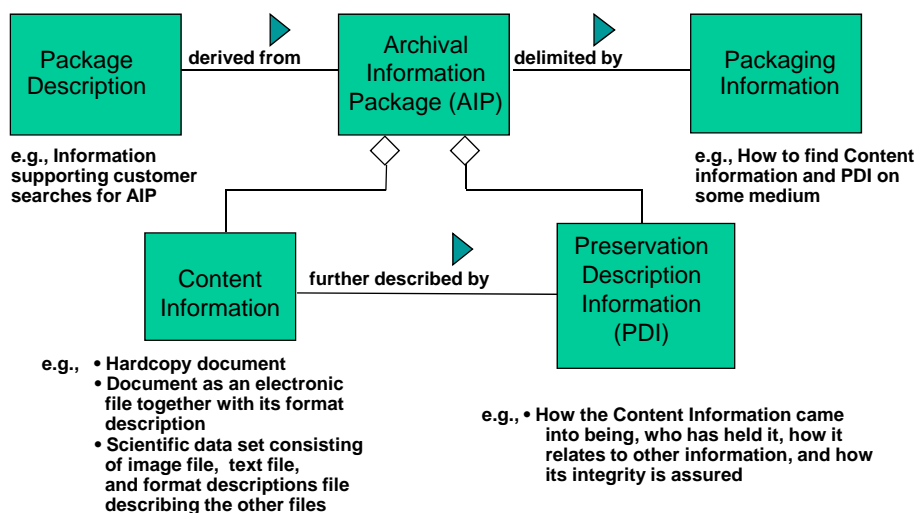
Package Description

derived from

Archival Information Package (AIP)

delimited by

Packaging Information

e.g., Information supporting customer searches for AIP

e.g., How to find Content information and PDI on some medium

Content Information

further described by

Preservation Description Information (PDI)

e.g., • Hardcopy document
• Document as an electronic file together with its format description
• Scientific data set consisting of image file, text file, and format descriptions file describing the other files

e.g., • How the Content Information came into being, who has held it, how it relates to other information, and how its integrity is assured